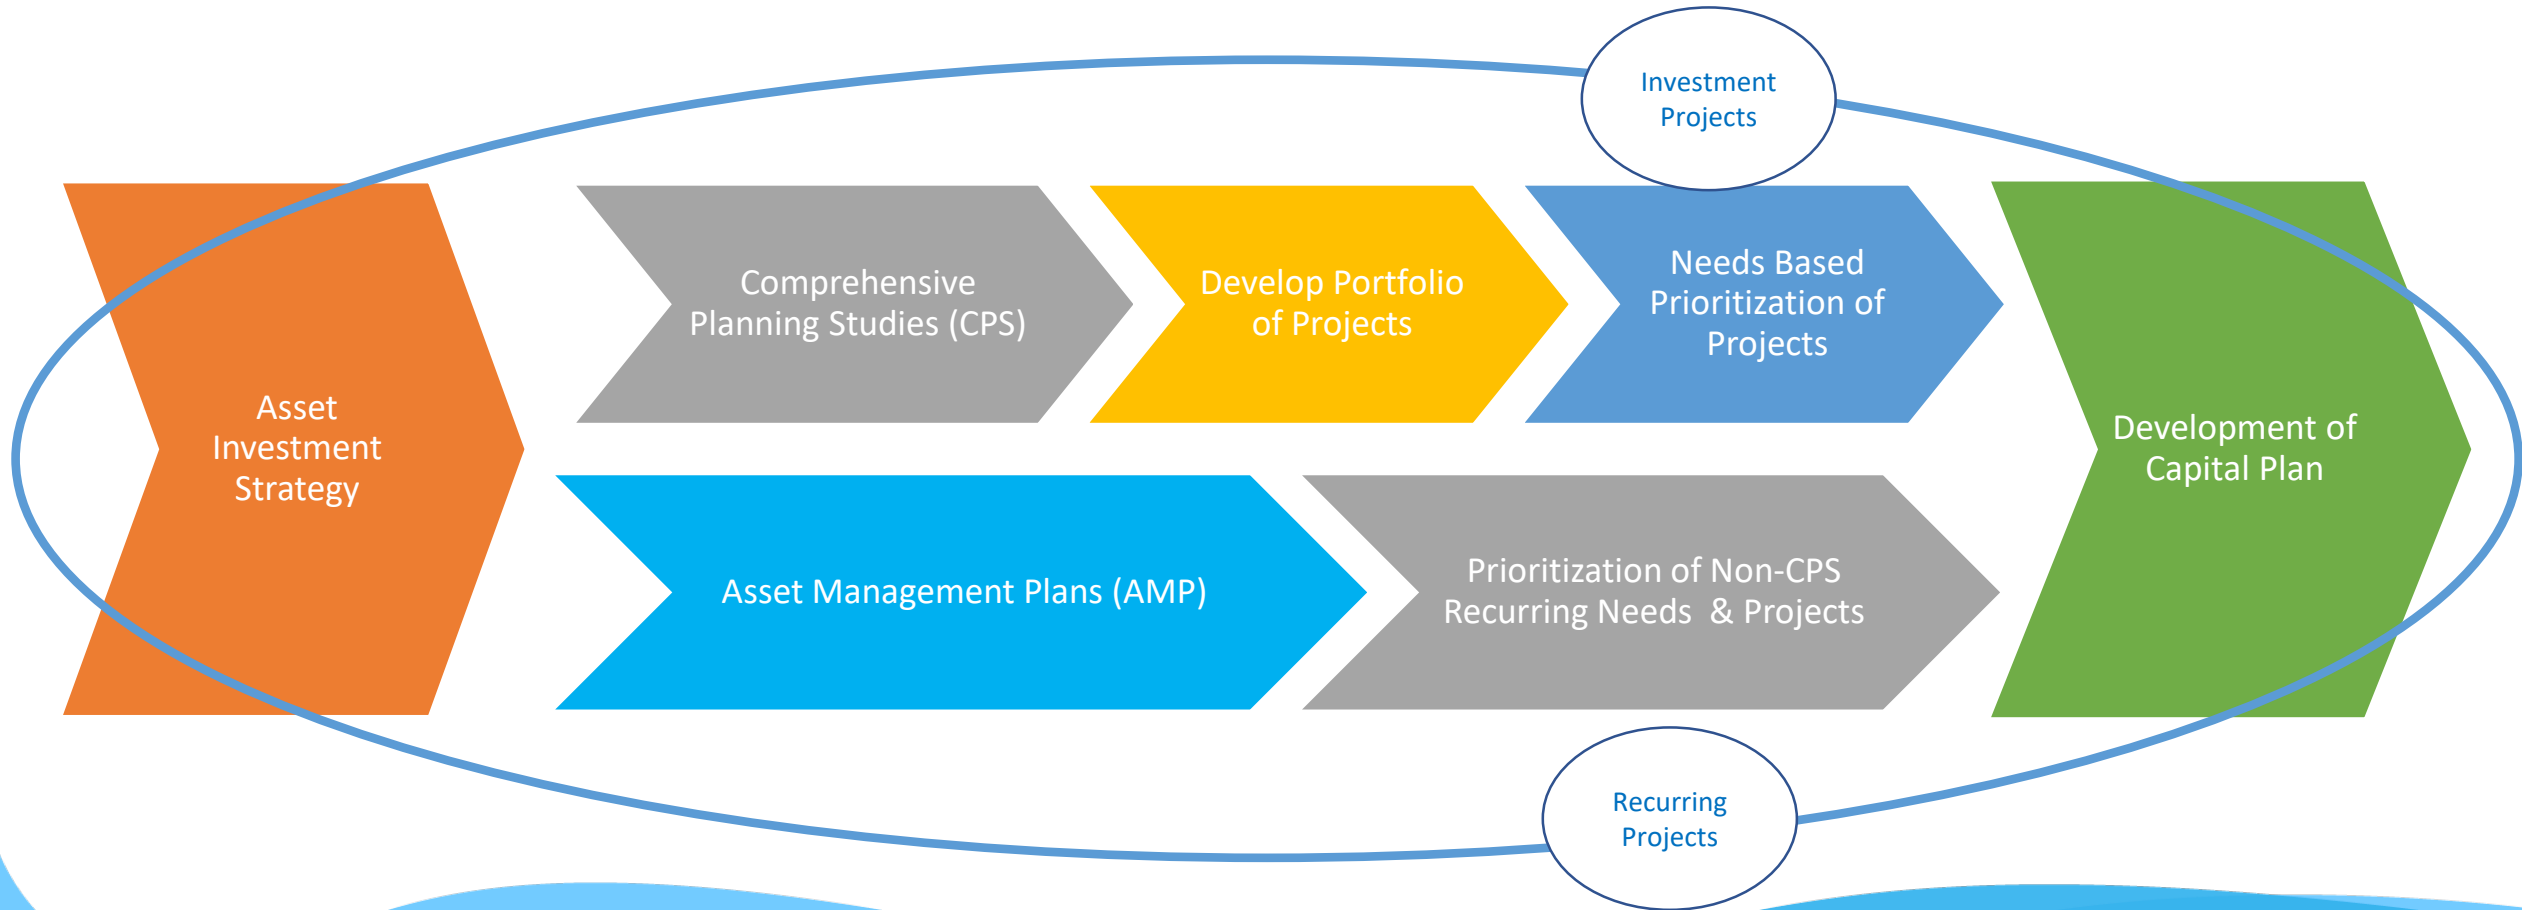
Investment Projects

Asset Investment Strategy

Comprehensive Planning Studies (CPS)

Develop Portfolio of Projects

Needs Based Prioritization of Projects

Development of Capital Plan

Asset Management Plans (AMP)

Prioritization of Non-CPS Recurring Needs & Projects

Recurring Projects